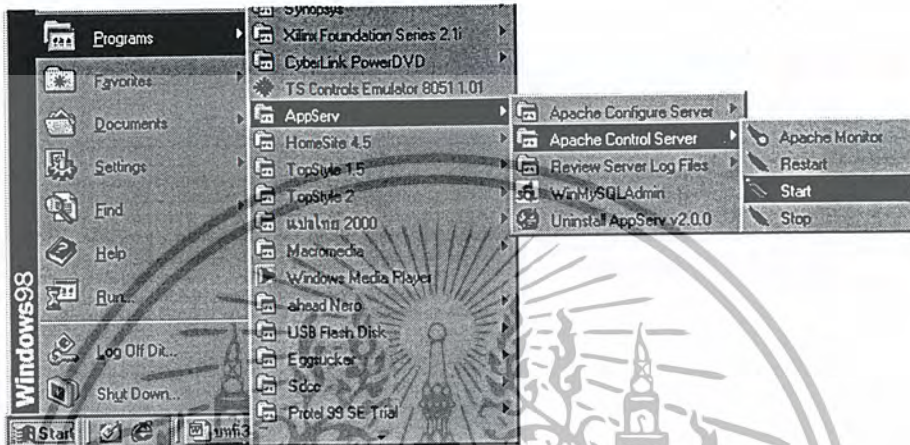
Programs
Favorites
Documents
Settings
Find
Help
Run...
Log Off Dit...
Shut Down...
Windows98

Synopsys
Xilinx Foundation Series 2.1i
CyberLink PowerDVD
TS Controls Emulator 8051 1.01
AppServ
HomeSite 4.5
TopStyle 1.5
TopStyle 2
แปลไทย 2000
Macromedia
Windows Media Player
ahead Nero
USB Flash Disk
Eggtucker
Sdco
Protel 99 SE Trial

Apache Configure Server
Apache Control Server
Review Server Log Files
WinMySQLAdmin
Uninstall AppServ v2.0.0

Apache Monitor
Restart
Start
Stop

Start
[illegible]